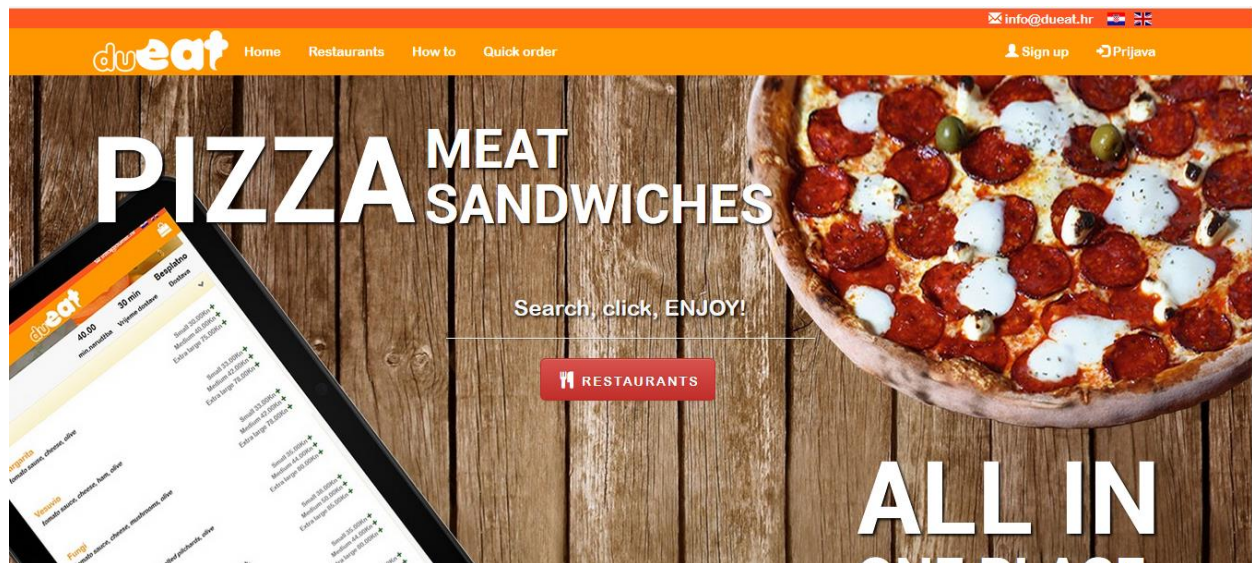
info@dueat.hr

dueat Home Restaurants How to Quick order

Sign up Prijava

PIZZA MEAT SANDWICHES

Search, click, ENJOY!

RESTAURANTS

dueat
40.00 min.narudžba
30 min Vrijeme dostave
Besplatno Dostava

Small 30,00Kn
Medium 40,00Kn
Extra large 75,00Kn

Small 33,00Kn
Medium 42,00Kn
Extra large 78,00Kn

argarita
tomato sauce, cheese, olive

Small 33,00Kn
Medium 42,00Kn
Extra large 78,00Kn

Vesuvio
tomato sauce, cheese, ham, olive

Small 35,00Kn
Medium 44,00Kn
Extra large 80,00Kn

Small 38,00Kn
Medium 48,00Kn
Extra large 85,00Kn

Fungi
tomato sauce, cheese, mushrooms, olive

Small 35,00Kn
Medium 44,00Kn
Extra large 80,00Kn

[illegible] pilchards, olive

ALL IN
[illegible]